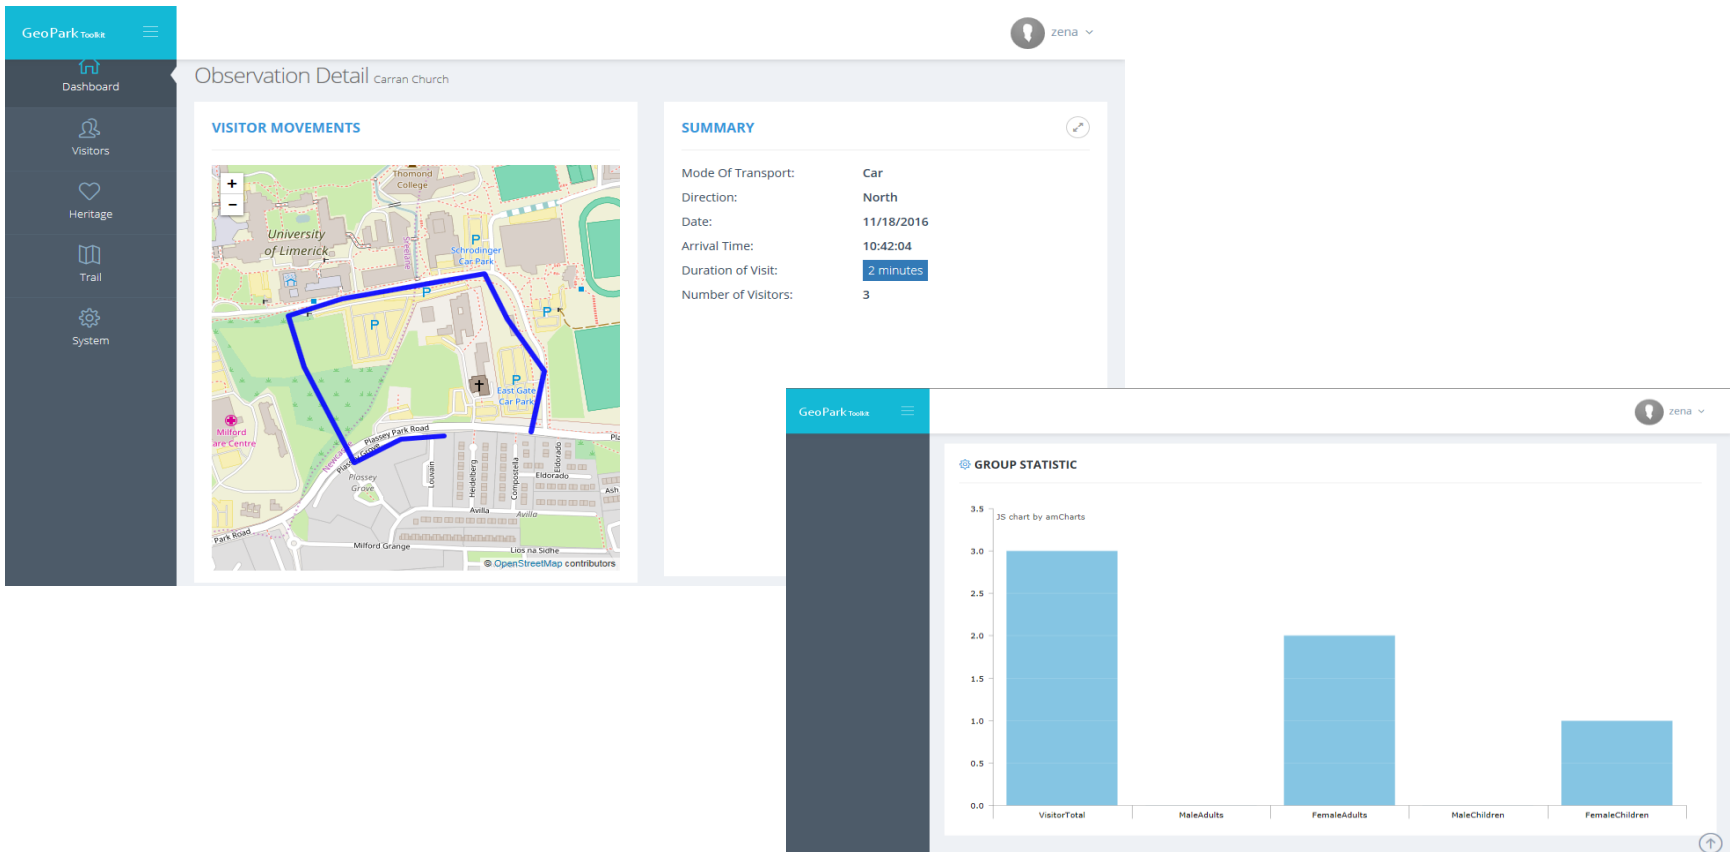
GeoPark Toolkit

zena

Dashboard

Visitors

Heritage

Trail

System

Observation Detail Carran Church

VISITOR MOVEMENTS

+
−

Thomond College

University of Limerick

P Schrodinger Car Park

P

P

P

P East Gate Car Park

Milford Care Centre

Plassey Park Road

Plassey Grove

Louvain

Heidelberg

Compostella

Eldorado

Avilla

Milford Grange

Park Road

Lios na Sidhe

Ash

© OpenStreetMap contributors

SUMMARY

| | |
|---|---|
| Mode Of Transport: | Car |
| Direction: | North |
| Date: | 11/18/2016 |
| Arrival Time: | 10:42:04 |
| Duration of Visit: | 2 minutes |
| Number of Visitors: | 3 |

GeoPark Toolkit

zena

GROUP STATISTIC

JS chart by amCharts

3.5
3.0
2.5
2.0
1.5
1.0
0.5
0.0

VisitorTotal
MaleAdults
FemaleAdults
MaleChildren
FemaleChildren